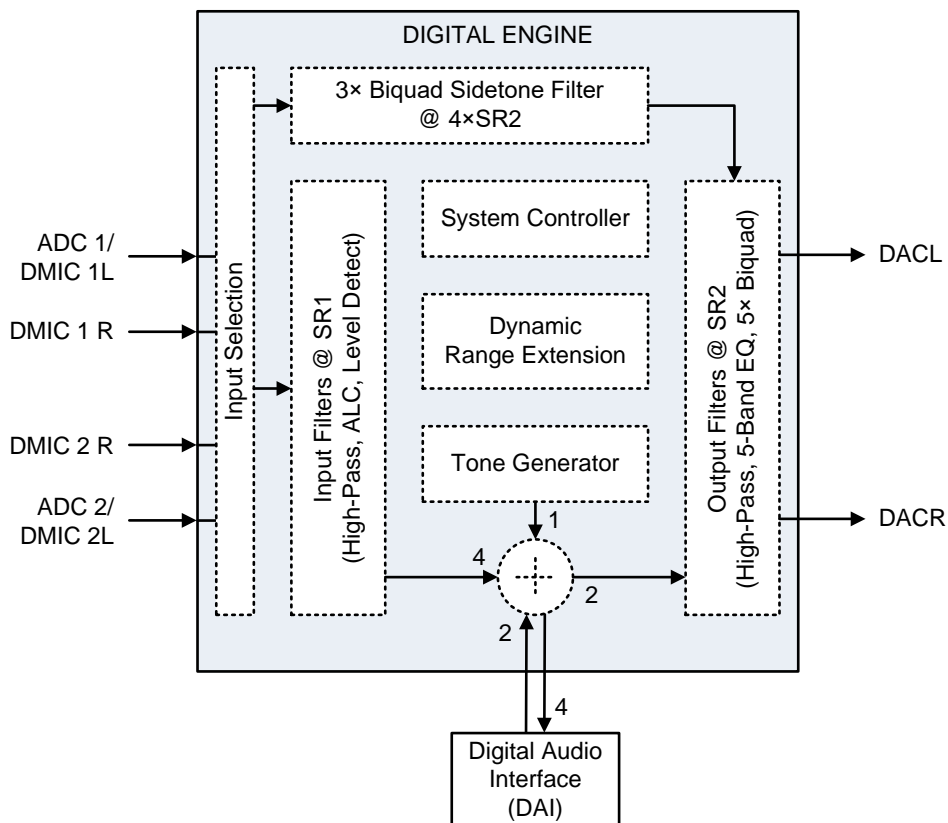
DIGITAL ENGINE

3× Biquad Sidetone Filter @ 4×SR2

ADC 1/ DMIC 1L

DMIC 1 R

DMIC 2 R

ADC 2/ DMIC 2L

Input Selection

Input Filters @ SR1 (High-Pass, ALC, Level Detect)

System Controller

Dynamic Range Extension

Tone Generator

1

4

+

2

2

4

Output Filters @ SR2 (High-Pass, 5-Band EQ, 5× Biquad)

DACL

DACR

Digital Audio Interface (DAI)